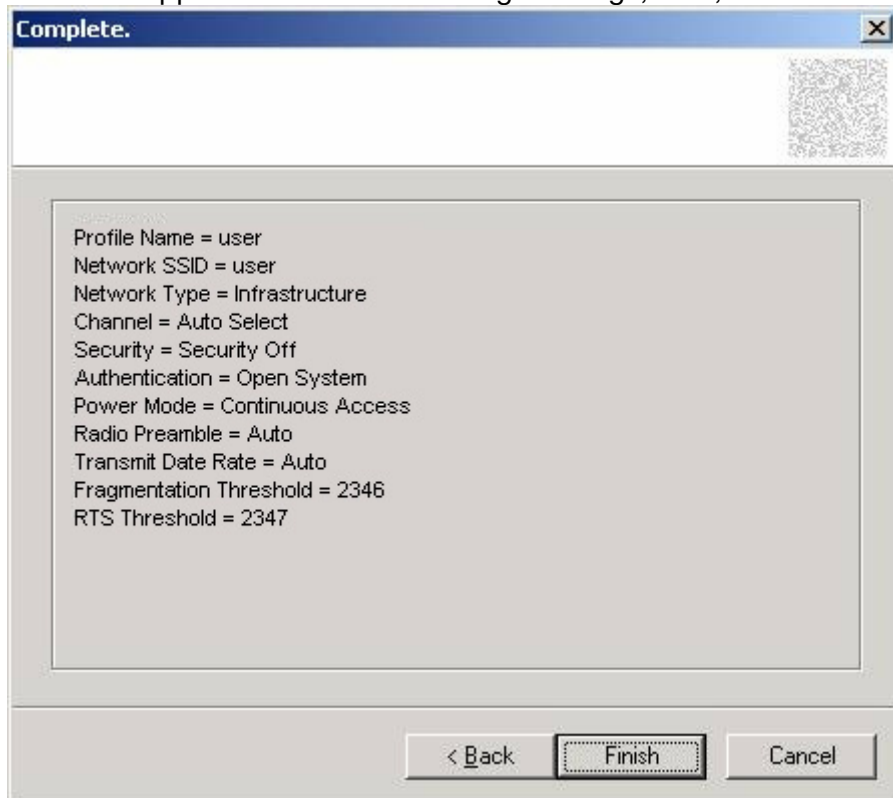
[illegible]

Complete.

Profile Name = user
Network SSID = user
Network Type = Infrastructure
Channel = Auto Select
Security = Security Off
Authentication = Open System
Power Mode = Continuous Access
Radio Preamble = Auto
Transmit Date Rate = Auto
Fragmentation Threshold = 2346
RTS Threshold = 2347

< Back
Finish
Cancel